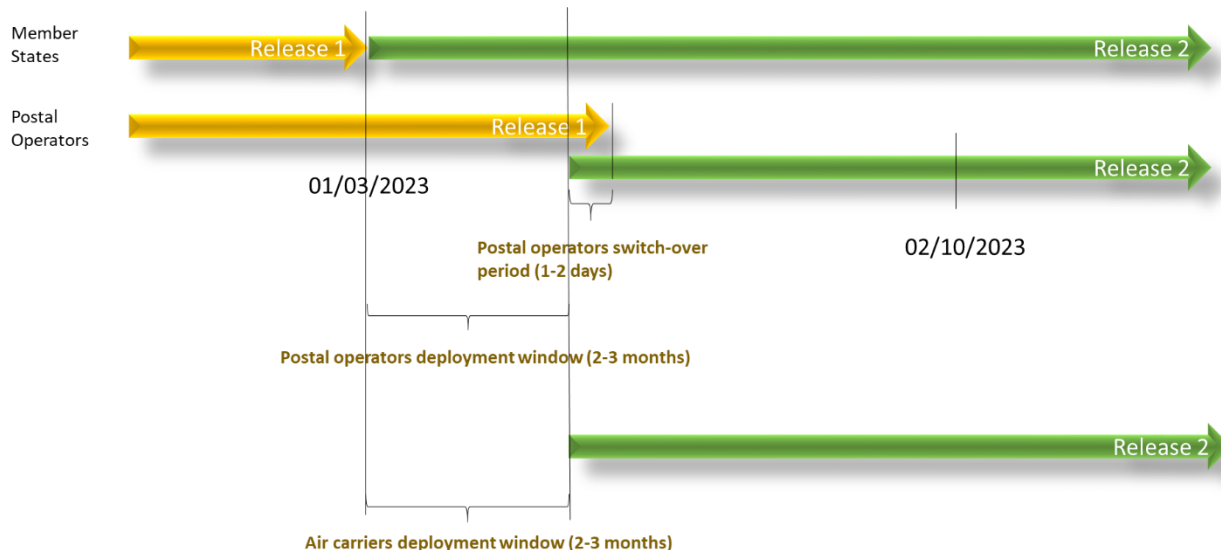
Member States

Release 1

Release 2

Postal Operators

Release 1

Release 2

01/03/2023

Postal operators switch-over period (1-2 days)

02/10/2023

Postal operators deployment window (2-3 months)

Release 2

Air carriers deployment window (2-3 months)